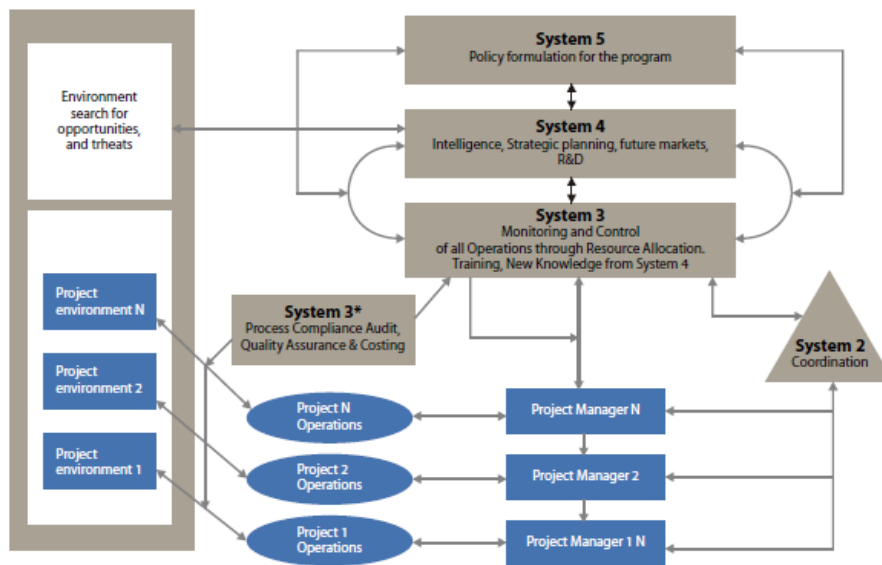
Environment search for opportunities, and trheats

System 5
Policy formulation for the program

System 4
Intelligence, Strategic planning, future markets, R&D

System 3
Monitoring and Control of all Operations through Resource Allocation. Training, New Knowledge from System 4

System 3*
Process Compliance Audit, Quality Assurance & Costing

System 2
Coordination

Project environment N

Project environment 2

Project environment 1

Project N Operations

Project 2 Operations

Project 1 Operations

Project Manager N

Project Manager 2

Project Manager 1 N